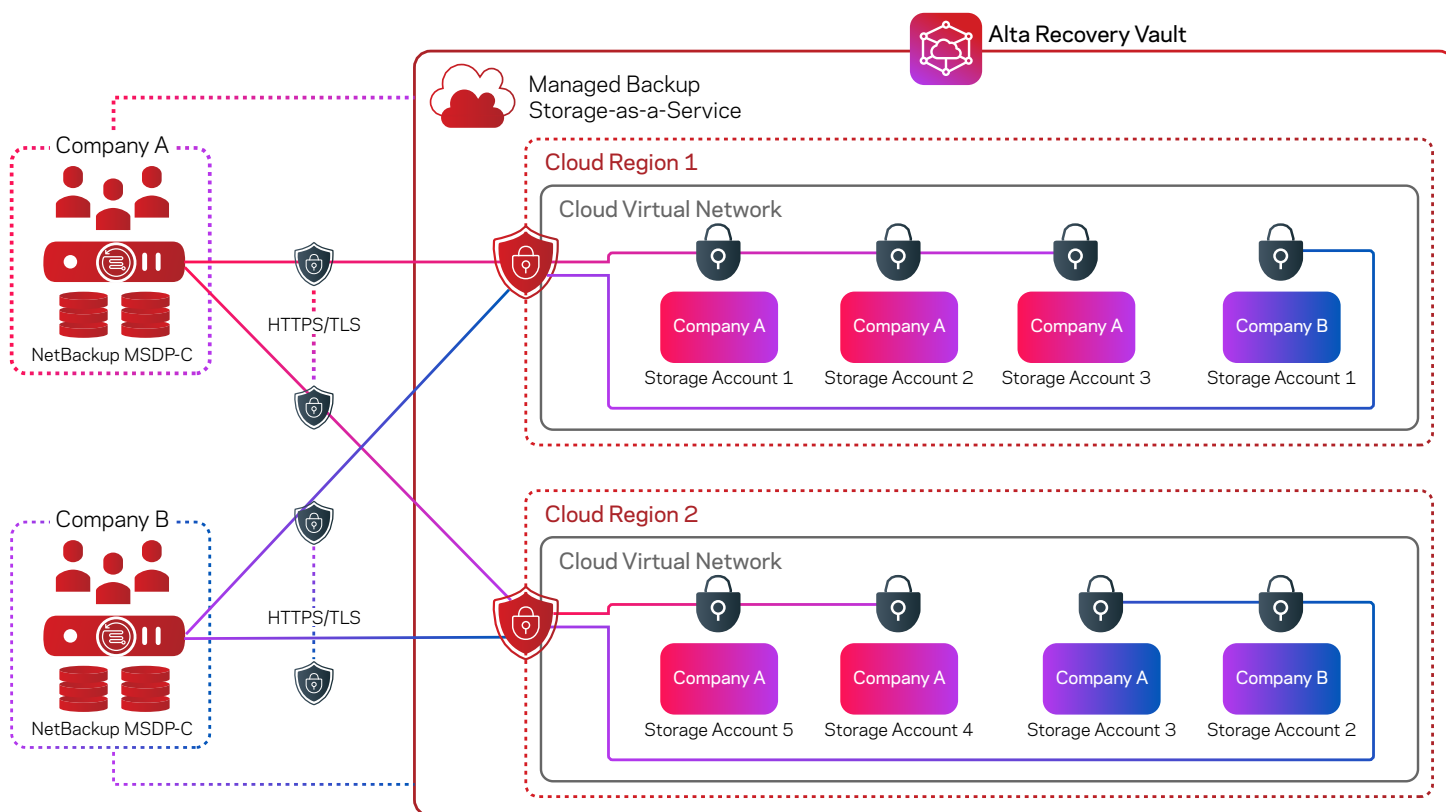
Alta Recovery Vault

Managed Backup Storage-as-a-Service

Company A

NetBackup MSDP-C

HTTPS/TLS

Company B

NetBackup MSDP-C

HTTPS/TLS

Cloud Region 1

Cloud Virtual Network

Company A
Storage Account 1

Company A
Storage Account 2

Company A
Storage Account 3

Company B
Storage Account 1

Cloud Region 2

Cloud Virtual Network

Company A
Storage Account 5

Company A
Storage Account 4

Company A
Storage Account 3

Company B
Storage Account 2